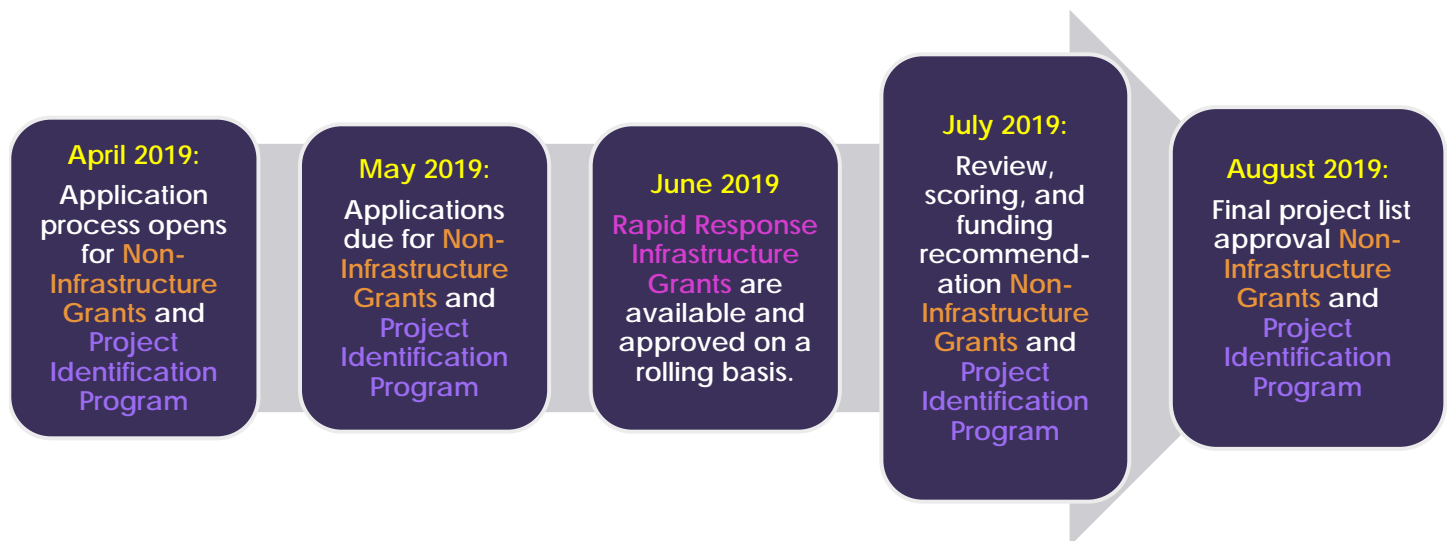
April 2019:
Application process opens for Non-Infrastructure Grants and Project Identification Program

May 2019:
Applications due for Non-Infrastructure Grants and Project Identification Program

June 2019
Rapid Response Infrastructure Grants are available and approved on a rolling basis.

July 2019:
Review, scoring, and funding recommendation Non-Infrastructure Grants and Project Identification Program

August 2019:
Final project list approval Non-Infrastructure Grants and Project Identification Program